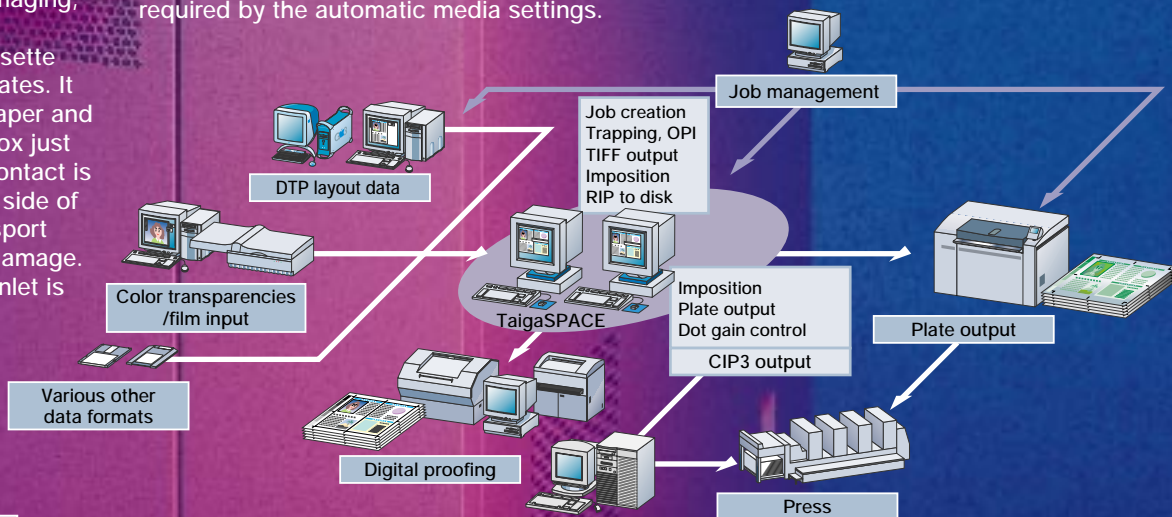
naging,

sette
ates. It
aper and
ox just
ontact is
side of
sport
amage.
nlet is

required by the automatic media settings.

Job management

Job creation
Trapping, OPI
TIFF output
Imposition
RIP to disk

DTP layout data

Color transparencies /film input

Various other data formats

TaigaSPACE

Imposition
Plate output
Dot gain control

CIP3 output

Plate output

Digital proofing

Press